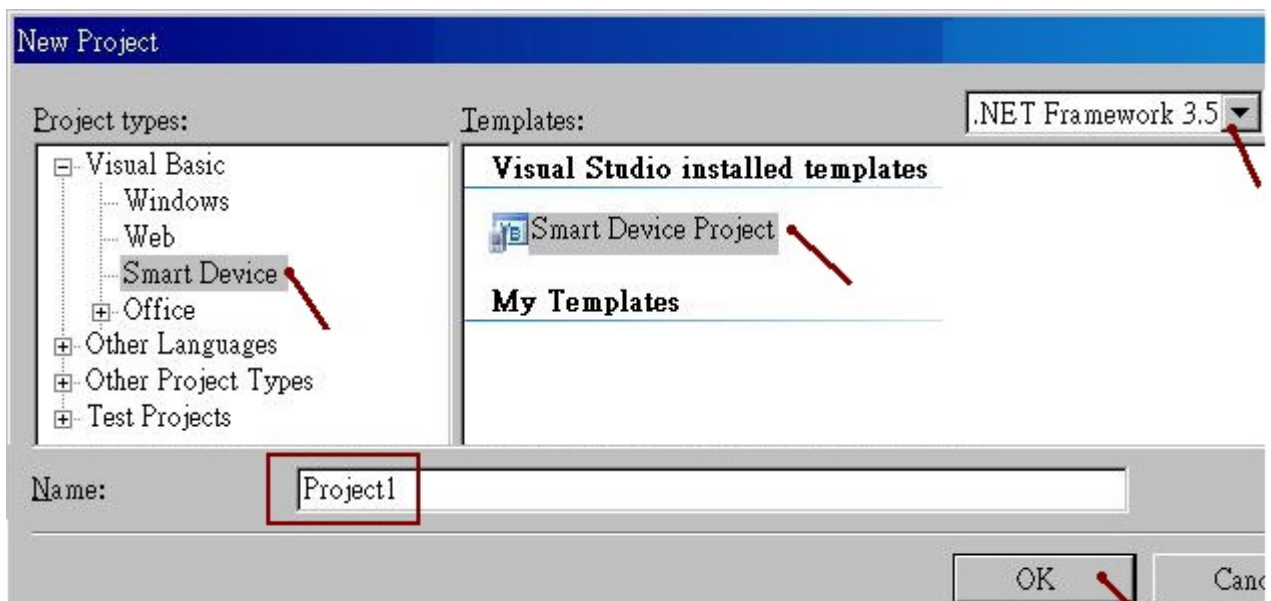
New Project

Project types:

Visual Basic
Windows
Web
Smart Device
Office
Other Languages
Other Project Types
Test Projects

Templates:

.NET Framework 3.5

Visual Studio installed templates

Smart Device Project

My Templates

Name: Project1

OK

Canc